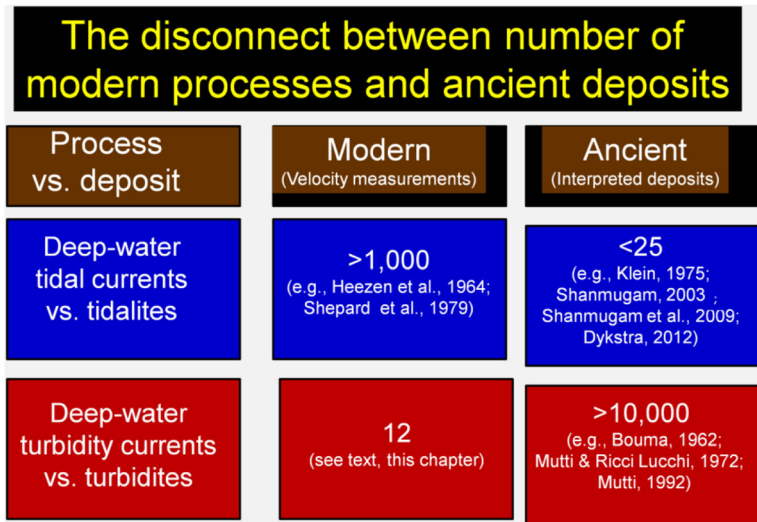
The disconnect between number of modern processes and ancient deposits

| Process vs. deposit | Modern (Velocity measurements) | Ancient (Interpreted deposits) |
|---|---|---|
| Deep-water tidal currents vs. tidalites | >1,000 (e.g., Heezen et al., 1964; Shepard et al., 1979) | <25 (e.g., Klein, 1975; Shanmugam, 2003 ; Shanmugam et al., 2009; Dykstra, 2012) |
| Deep-water turbidity currents vs. turbidites | 12 (see text, this chapter) | >10,000 (e.g., Bouma, 1962; Mutti & Ricci Lucchi, 1972; Mutti, 1992) |